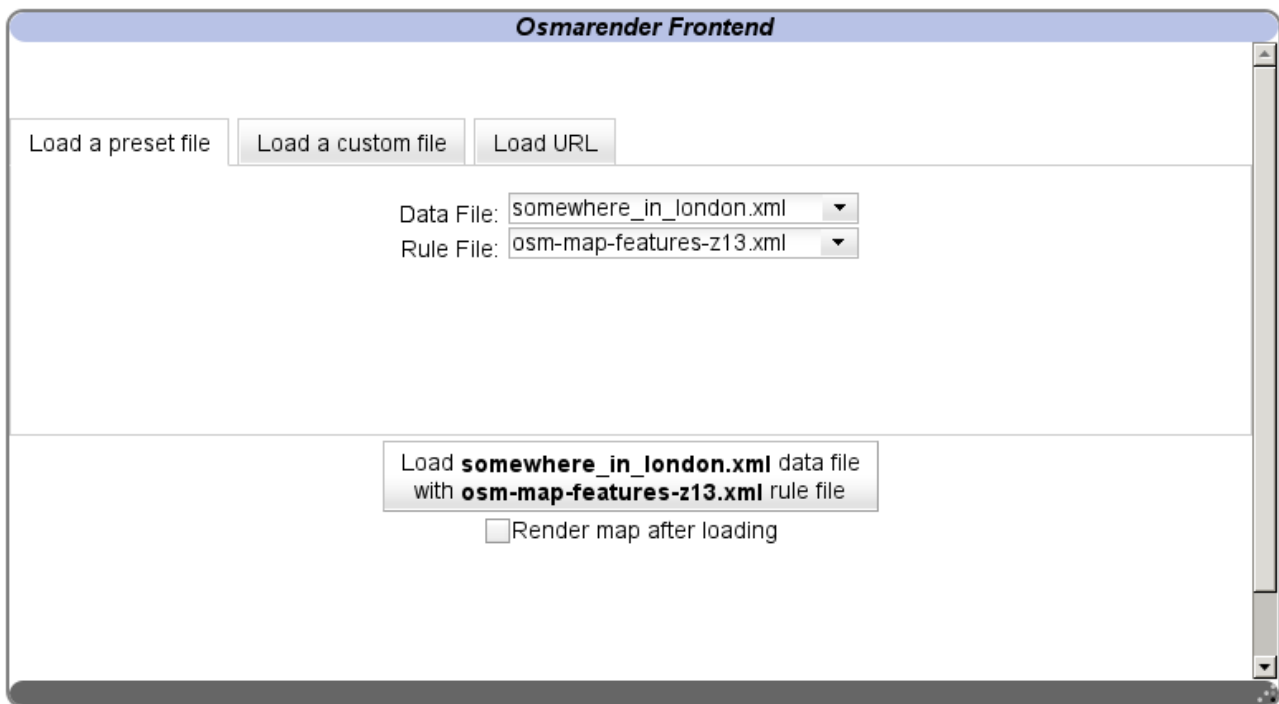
Osmarender Frontend

Load a preset file | Load a custom file | Load URL

Data File: somewhere_in_london.xml
Rule File: osm-map-features-z13.xml

Load **somewhere_in_london.xml** data file with **osm-map-features-z13.xml** rule file

Render map after loading